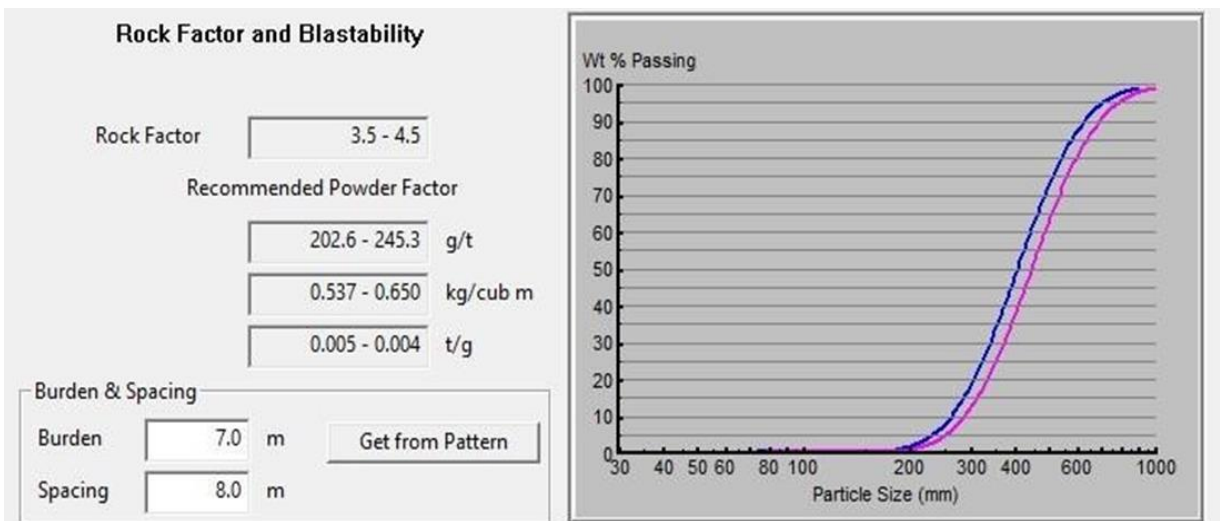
Rock Factor and Blastability

Rock Factor 3.5 - 4.5

Recommended Powder Factor

202.6 - 245.3 g/t

0.537 - 0.650 kg/cub m

0.005 - 0.004 t/g

Burden & Spacing

Burden 7.0 m

Get from Pattern

Spacing 8.0 m

Wt % Passing

100
90
80
70
60
50
40
30
20
10
0

30 40 50 60 80 100 200 300 400 600 1000

Particle Size (mm)